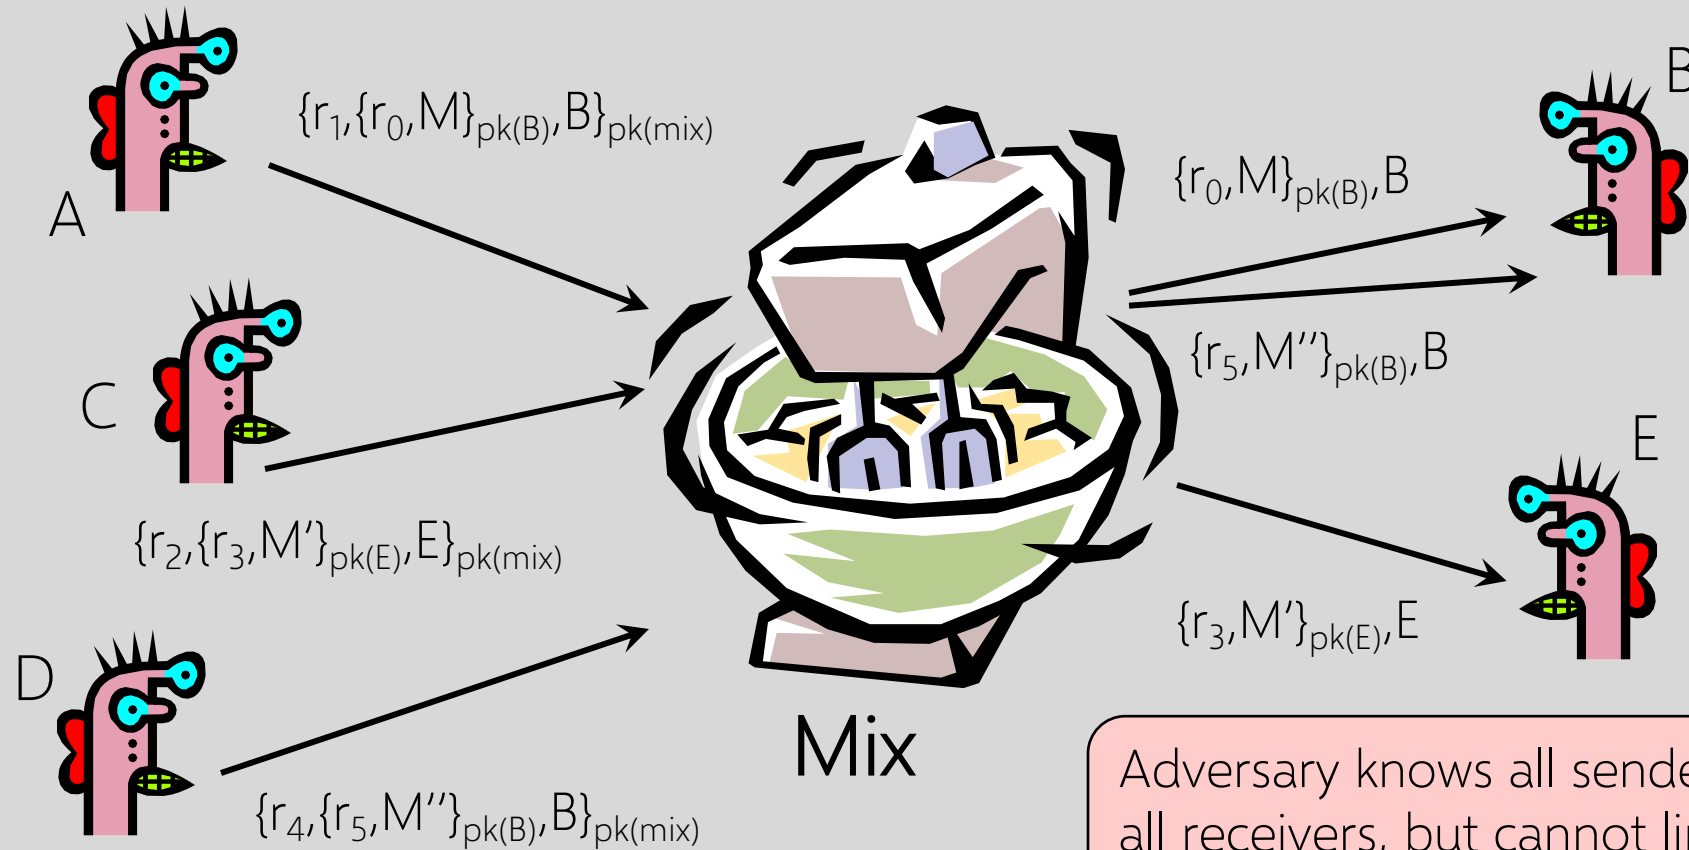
A

$\{r_1,\{r_0,M\}_{pk(B)},B\}_{pk(mix)}$

C

$\{r_2,\{r_3,M'\}_{pk(E)},E\}_{pk(mix)}$

D

$\{r_4,\{r_5,M''\}_{pk(B)},B\}_{pk(mix)}$

Mix

B

$\{r_0,M\}_{pk(B)},B$

$\{r_5,M''\}_{pk(B)},B$

E

$\{r_3,M'\}_{pk(E)},E$

Adversary knows all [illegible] all receivers, but cannot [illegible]